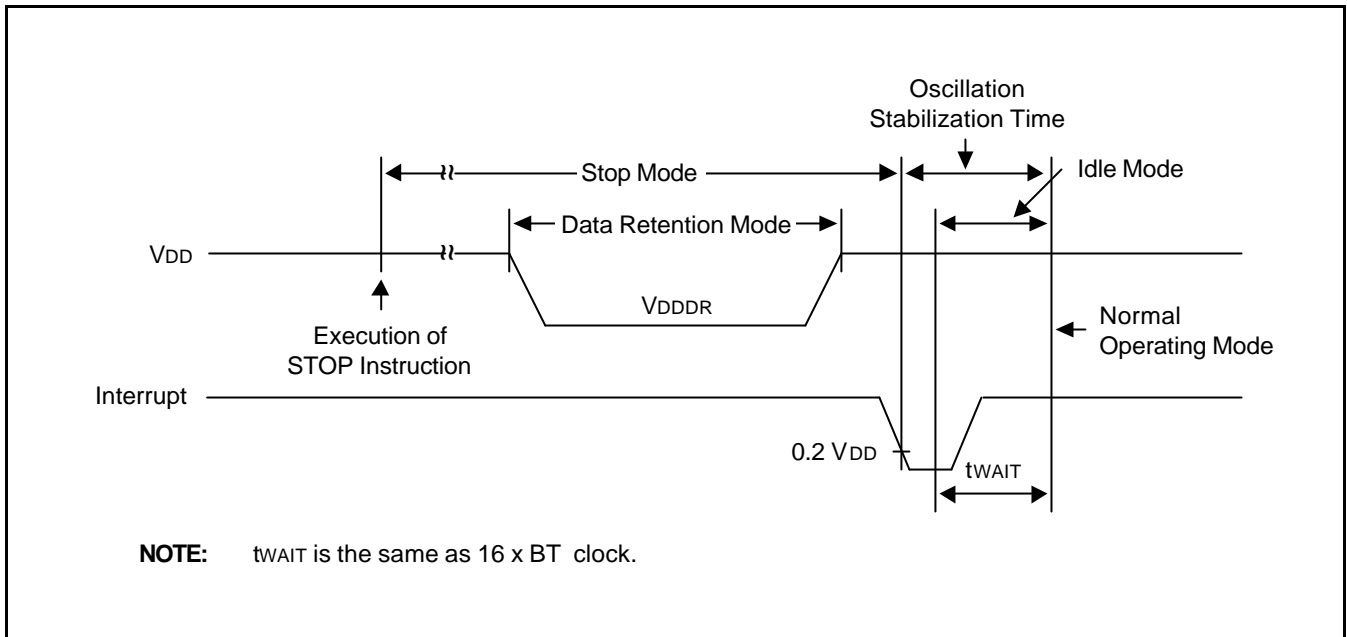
Oscillation Stabilization Time

Stop Mode

Idle Mode

Data Retention Mode

$V_{DD}$

$V_{DDDR}$

Execution of STOP Instruction

Normal Operating Mode

Interrupt

0.2 $V_{DD}$

$t_{WAIT}$

**NOTE:** $t_{WAIT}$ is the same as 16 x BT clock.